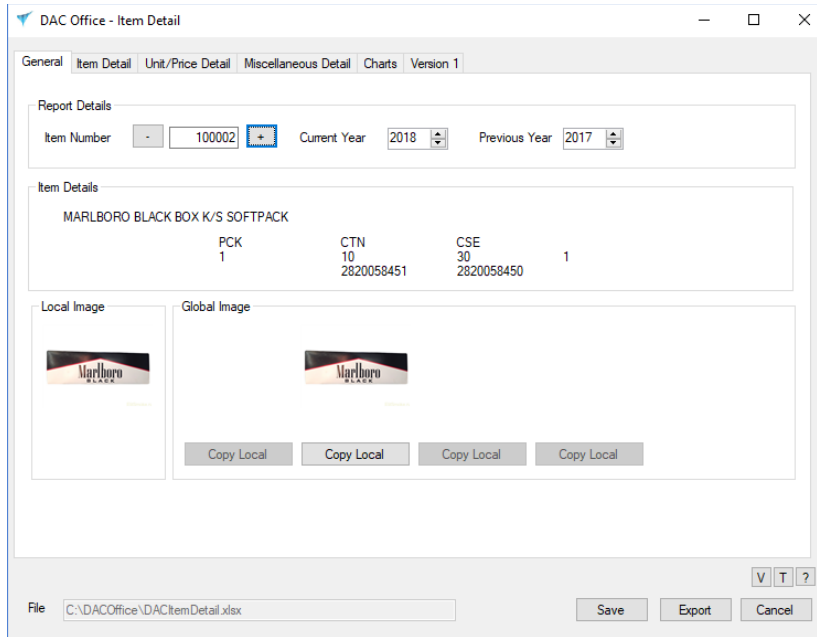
DAC Office - Item Detail

General | Item Detail | Unit/Price Detail | Miscellaneous Detail | Charts | Version 1

Report Details

Item Number - 100002 + Current Year 2018 Previous Year 2017

Item Details

MARLBORO BLACK BOX K/S SOFTPACK

| PCK | CTN | CSE | |
|---|---|---|---|
| 1 | 10 | 30 | 1 |
| | 2820058451 | 2820058450 | |

Local Image

Marlboro BLACK

Global Image

Marlboro BLACK

Copy Local Copy Local Copy Local Copy Local

V T ?

File C:\DACOffice\DACItemDetail.xlsx

Save Export Cancel